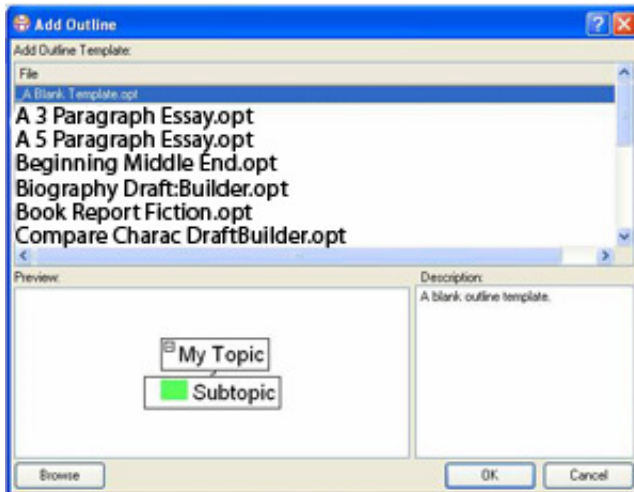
Add Outline

Add Outline Template:

File

_A Blank Template.opt

A 3 Paragraph Essay.opt

A 5 Paragraph Essay.opt

Beginning Middle End.opt

Biography Draft:Builder.opt

Book Report Fiction.opt

Compare Charac DraftBuilder.opt

Preview:

My Topic

Subtopic

Description:

A blank outline template.

Browse

OK

Cancel